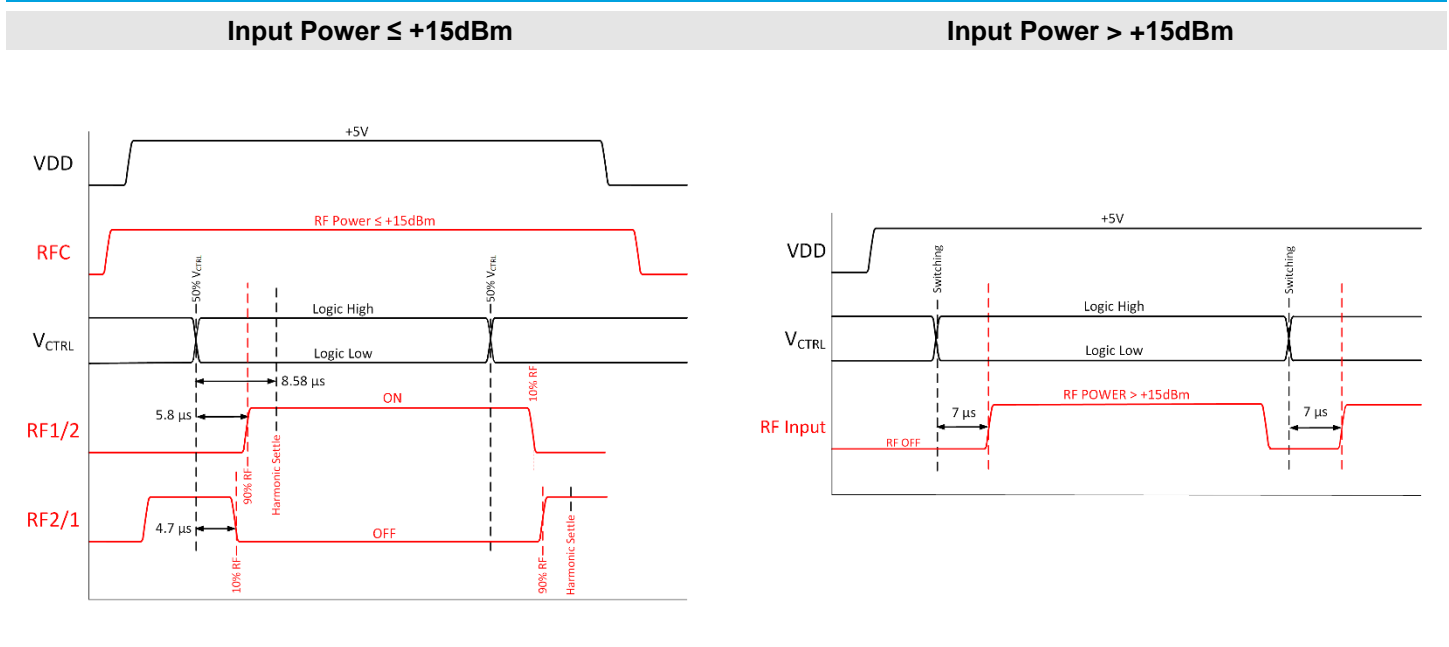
Input Power ≤ +15dBm

Input Power > +15dBm

+5V

VDD

RF Power ≤ +15dBm

RFC

50% $V_{CTRL}$

50% $V_{CTRL}$

Logic High

$V_{CTRL}$

Logic Low

8.58 µs

10% RF

ON

5.8 µs

RF1/2

90% RF

Harmonic Settle

RF2/1

4.7 µs

OFF

10% RF

90% RF

Harmonic Settle

+5V

VDD

Switching

Switching

Logic High

$V_{CTRL}$

Logic Low

RF POWER > +15dBm

7 µs

7 µs

RF Input

RF OFF